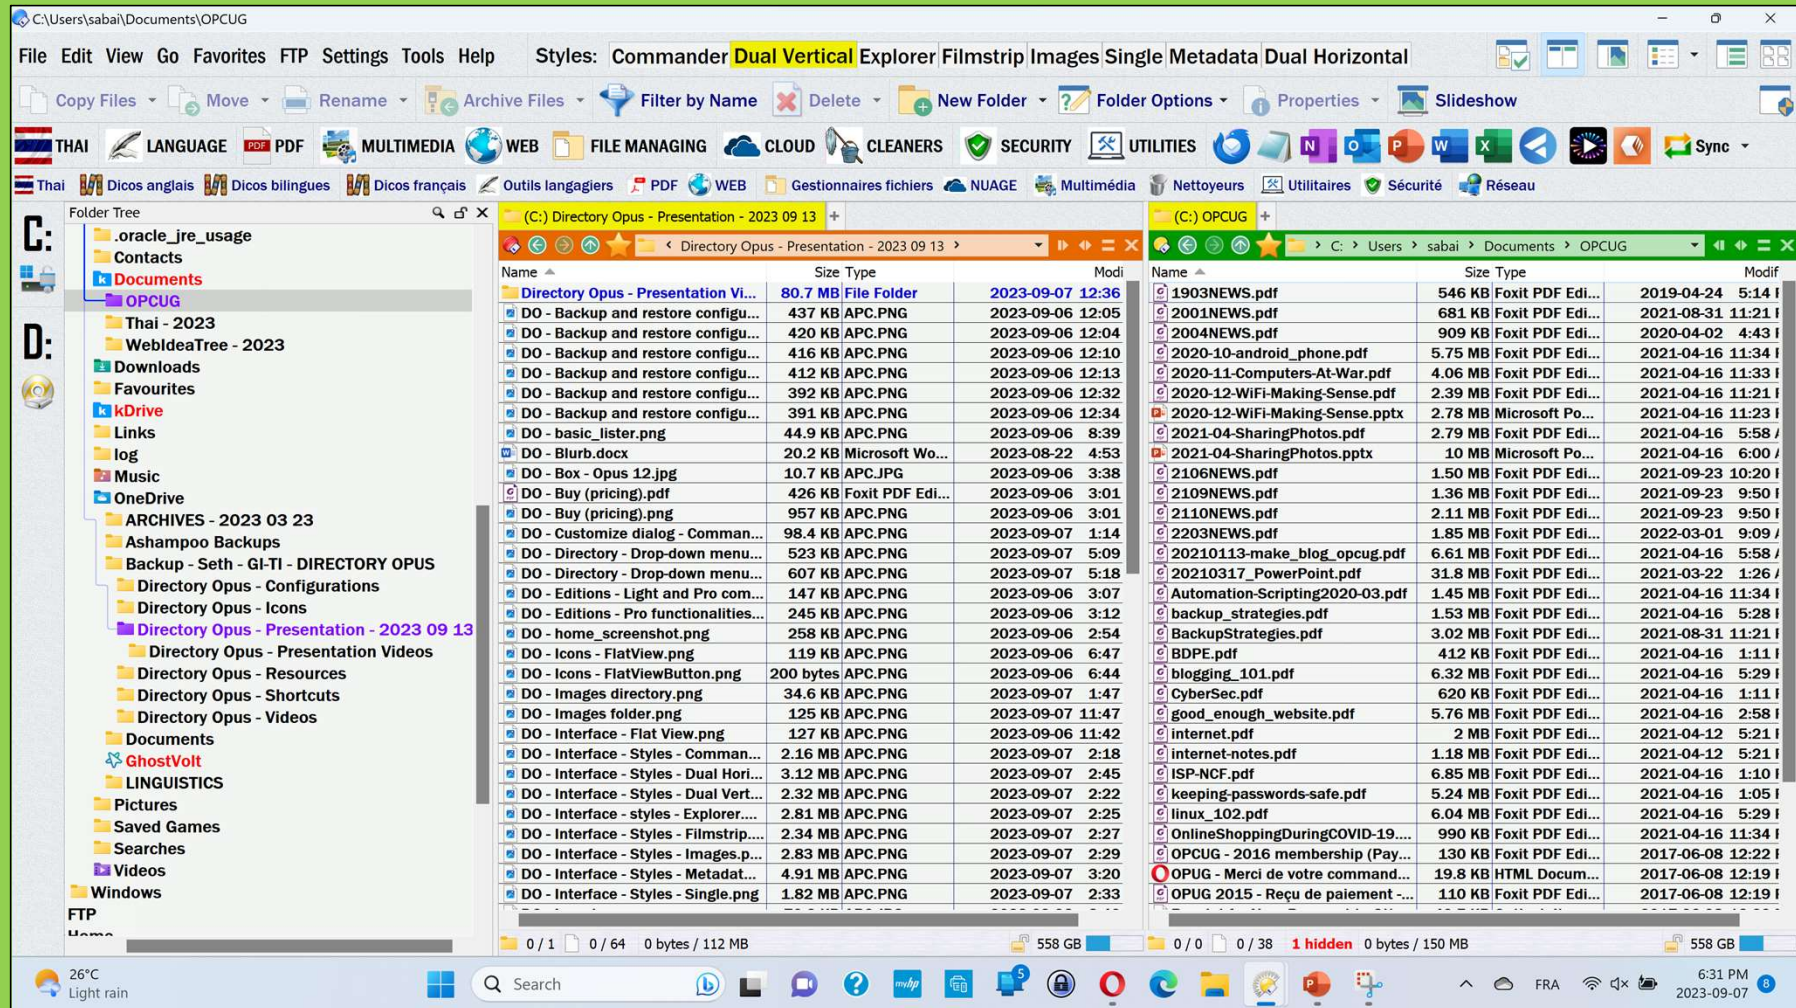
C:\Users\sabai\Documents\OPCUG

File Edit View Go Favorites FTP Settings Tools Help Styles: Commander Dual Vertical Explorer Filmstrip Images Single Metadata Dual Horizontal

Copy Files Move Rename Archive Files Filter by Name Delete New Folder Folder Options Properties Slideshow

THAI LANGUAGE PDF MULTIMEDIA WEB FILE MANAGING CLOUD CLEANERS SECURITY UTILITIES Sync

Thai Dicos anglais Dicos bilingues Dicos français Outils langagiers PDF WEB Gestionnaires fichiers NUAGE Multimédia Nettoyeurs Utilitaires Sécurité Réseau

C:
D:

Folder Tree
.oracle_jre_usage
Contacts
Documents
OPCUG
Thai - 2023
WebIdeaTree - 2023
Downloads
Favourites
kDrive
Links
log
Music
OneDrive
ARCHIVES - 2023 03 23
Ashampoo Backups
Backup - Seth - GI-TI - DIRECTORY OPUS
Directory Opus - Configurations
Directory Opus - Icons
Directory Opus - Presentation - 2023 09 13
Directory Opus - Presentation Videos
Directory Opus - Resources
Directory Opus - Shortcuts
Directory Opus - Videos
Documents
GhostVolt
LINGUISTICS
Pictures
Saved Games
Searches
Videos
Windows
FTP

(C:) Directory Opus - Presentation - 2023 09 13
Directory Opus - Presentation - 2023 09 13

| Name | Size | Type | Modi |
|---|---|---|---|
| Directory Opus - Presentation Vi... | 80.7 MB | File Folder | 2023-09-07 12:36 |
| DO - Backup and restore configu... | 437 KB | APC.PNG | 2023-09-06 12:05 |
| DO - Backup and restore configu... | 420 KB | APC.PNG | 2023-09-06 12:04 |
| DO - Backup and restore configu... | 416 KB | APC.PNG | 2023-09-06 12:10 |
| DO - Backup and restore configu... | 412 KB | APC.PNG | 2023-09-06 12:13 |
| DO - Backup and restore configu... | 392 KB | APC.PNG | 2023-09-06 12:32 |
| DO - Backup and restore configu... | 391 KB | APC.PNG | 2023-09-06 12:34 |
| DO - basic_lister.png | 44.9 KB | APC.PNG | 2023-09-06 8:39 |
| DO - Blurb.docx | 20.2 KB | Microsoft Wo... | 2023-08-22 4:53 |
| DO - Box - Opus 12.jpg | 10.7 KB | APC.JPG | 2023-09-06 3:38 |
| DO - Buy (pricing).pdf | 426 KB | Foxit PDF Edi... | 2023-09-06 3:01 |
| DO - Buy (pricing).png | 957 KB | APC.PNG | 2023-09-06 3:01 |
| DO - Customize dialog - Comman... | 98.4 KB | APC.PNG | 2023-09-07 1:14 |
| DO - Directory - Drop-down menu... | 523 KB | APC.PNG | 2023-09-07 5:09 |
| DO - Directory - Drop-down menu... | 607 KB | APC.PNG | 2023-09-07 5:18 |
| DO - Editions - Light and Pro com... | 147 KB | APC.PNG | 2023-09-06 3:07 |
| DO - Editions - Pro functionalities... | 245 KB | APC.PNG | 2023-09-06 3:12 |
| DO - home_screenshot.png | 258 KB | APC.PNG | 2023-09-06 2:54 |
| DO - Icons - FlatView.png | 119 KB | APC.PNG | 2023-09-06 6:47 |
| DO - Icons - FlatViewButton.png | 200 bytes | APC.PNG | 2023-09-06 6:44 |
| DO - Images directory.png | 34.6 KB | APC.PNG | 2023-09-07 1:47 |
| DO - Images folder.png | 125 KB | APC.PNG | 2023-09-07 11:47 |
| DO - Interface - Flat View.png | 127 KB | APC.PNG | 2023-09-06 11:42 |
| DO - Interface - Styles - Comman... | 2.16 MB | APC.PNG | 2023-09-07 2:18 |
| DO - Interface - Styles - Dual Hori... | 3.12 MB | APC.PNG | 2023-09-07 2:45 |
| DO - Interface - Styles - Dual Vert... | 2.32 MB | APC.PNG | 2023-09-07 2:22 |
| DO - Interface - styles - Explorer.... | 2.81 MB | APC.PNG | 2023-09-07 2:25 |
| DO - Interface - Styles - Filmstrip.... | 2.34 MB | APC.PNG | 2023-09-07 2:27 |
| DO - Interface - Styles - Images.p... | 2.83 MB | APC.PNG | 2023-09-07 2:29 |
| DO - Interface - Styles - Metadat... | 4.91 MB | APC.PNG | 2023-09-07 3:20 |
| DO - Interface - Styles - Single.png | 1.82 MB | APC.PNG | 2023-09-07 2:33 |

0 / 1 0 / 64 0 bytes / 112 MB 558 GB

(C:) OPCUG
C: Users sabai Documents OPCUG

| Name | Size | Type | Modif |
|---|---|---|---|
| 1903NEWS.pdf | 546 KB | Foxit PDF Edi... | 2019-04-24 5:14 |
| 2001NEWS.pdf | 681 KB | Foxit PDF Edi... | 2021-08-31 11:21 |
| 2004NEWS.pdf | 909 KB | Foxit PDF Edi... | 2020-04-02 4:43 |
| 2020-10-android_phone.pdf | 5.75 MB | Foxit PDF Edi... | 2021-04-16 11:34 |
| 2020-11-Computers-At-War.pdf | 4.06 MB | Foxit PDF Edi... | 2021-04-16 11:33 |
| 2020-12-WiFi-Making-Sense.pdf | 2.39 MB | Foxit PDF Edi... | 2021-04-16 11:21 |
| 2020-12-WiFi-Making-Sense.pptx | 2.78 MB | Microsoft Po... | 2021-04-16 11:23 |
| 2021-04-SharingPhotos.pdf | 2.79 MB | Foxit PDF Edi... | 2021-04-16 5:58 |
| 2021-04-SharingPhotos.pptx | 10 MB | Microsoft Po... | 2021-04-16 6:00 |
| 2106NEWS.pdf | 1.50 MB | Foxit PDF Edi... | 2021-09-23 10:20 |
| 2109NEWS.pdf | 1.36 MB | Foxit PDF Edi... | 2021-09-23 9:50 |
| 2110NEWS.pdf | 2.11 MB | Foxit PDF Edi... | 2021-09-23 9:50 |
| 2203NEWS.pdf | 1.85 MB | Foxit PDF Edi... | 2022-03-01 9:09 |
| 20210113-make_blog_opcug.pdf | 6.61 MB | Foxit PDF Edi... | 2021-04-16 5:58 |
| 20210317_PowerPoint.pdf | 31.8 MB | Foxit PDF Edi... | 2021-03-22 1:26 |
| Automation-Scripting2020-03.pdf | 1.45 MB | Foxit PDF Edi... | 2021-04-16 11:34 |
| backup_strategies.pdf | 1.53 MB | Foxit PDF Edi... | 2021-04-16 5:28 |
| BackupStrategies.pdf | 3.02 MB | Foxit PDF Edi... | 2021-08-31 11:21 |
| BDPE.pdf | 412 KB | Foxit PDF Edi... | 2021-04-16 1:11 |
| blogging_101.pdf | 6.32 MB | Foxit PDF Edi... | 2021-04-16 5:29 |
| CyberSec.pdf | 620 KB | Foxit PDF Edi... | 2021-04-16 1:11 |
| good_enough_website.pdf | 5.76 MB | Foxit PDF Edi... | 2021-04-16 2:58 |
| internet.pdf | 2 MB | Foxit PDF Edi... | 2021-04-12 5:21 |
| internet-notes.pdf | 1.18 MB | Foxit PDF Edi... | 2021-04-12 5:21 |
| ISP-NCF.pdf | 6.85 MB | Foxit PDF Edi... | 2021-04-16 1:10 |
| keeping-passwords-safe.pdf | 5.24 MB | Foxit PDF Edi... | 2021-04-16 1:05 |
| linux_102.pdf | 6.04 MB | Foxit PDF Edi... | 2021-04-16 5:29 |
| OnlineShoppingDuringCOVID-19.... | 990 KB | Foxit PDF Edi... | 2021-04-16 11:34 |
| OPCUG - 2016 membership (Pay... | 130 KB | Foxit PDF Edi... | 2017-06-08 12:22 |
| OPUG - Merci de votre command... | 19.8 KB | HTML Docum... | 2017-06-08 12:19 |
| OPUG 2015 - Reçu de paiement -... | 110 KB | Foxit PDF Edi... | 2017-06-08 12:19 |

0 / 0 0 / 38 1 hidden 0 bytes / 150 MB 558 GB

26°C Light rain Search FRA 6:31 PM 2023-09-07